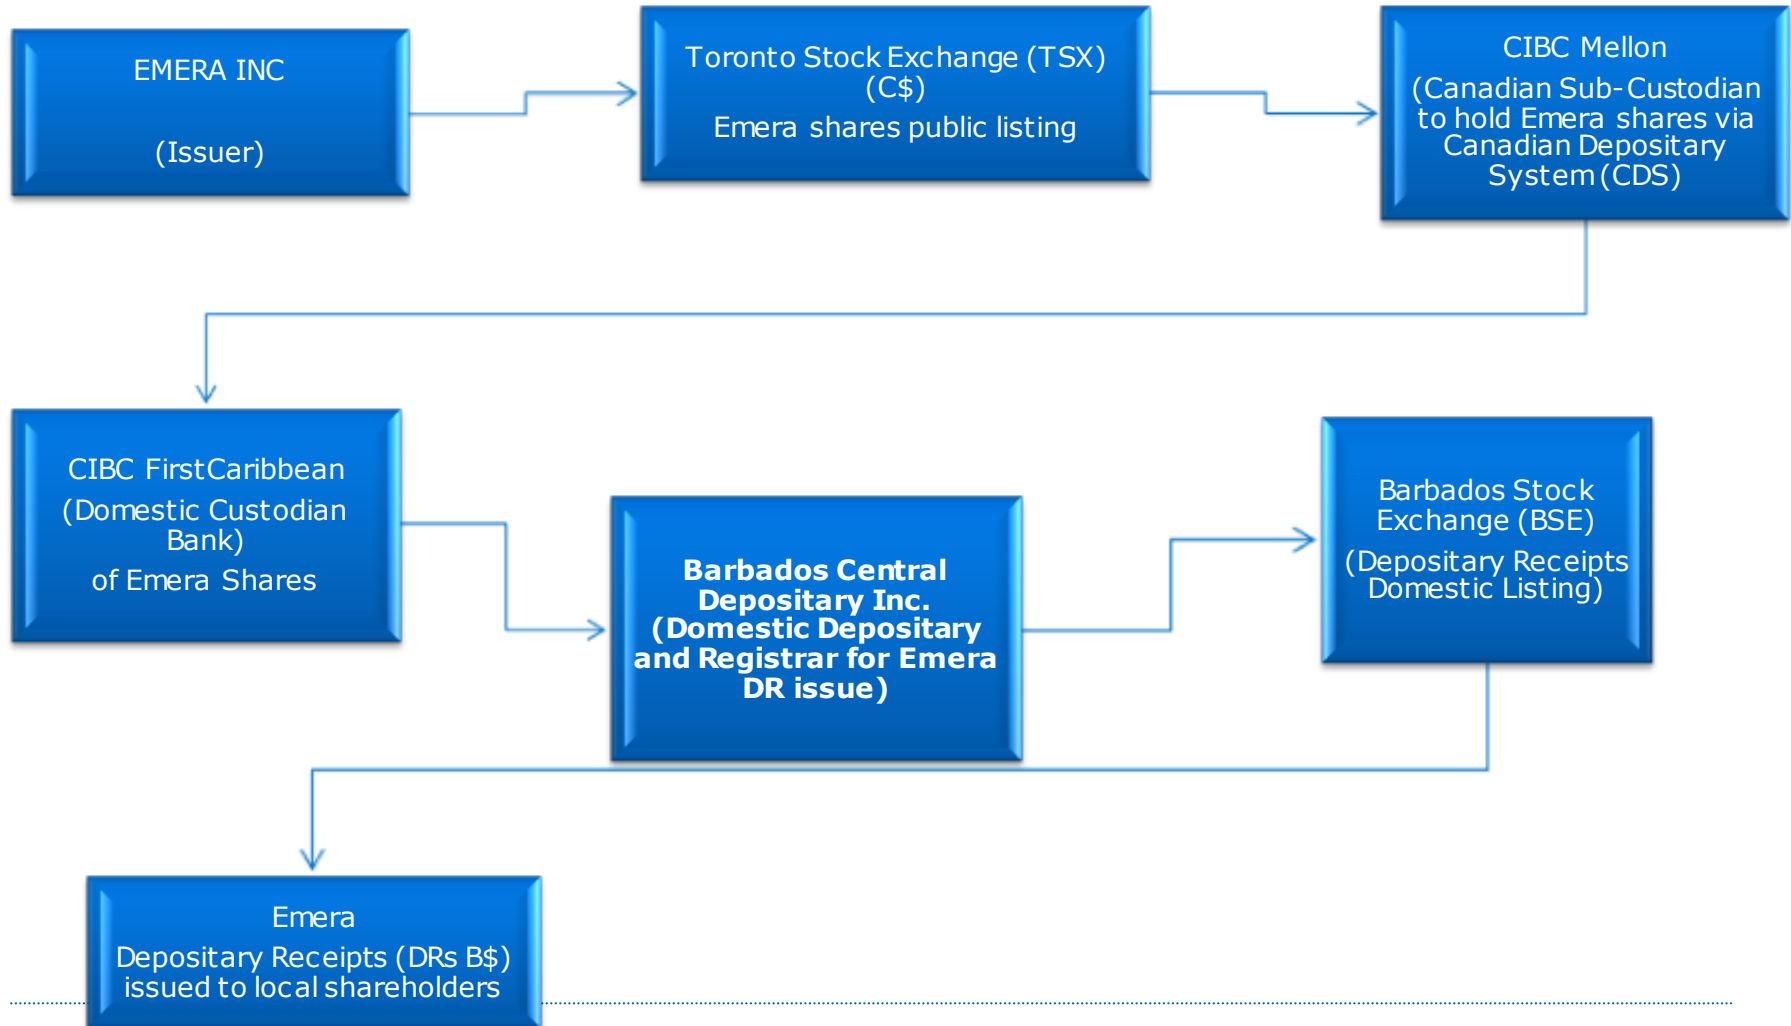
EMERA INC

(Issuer)

Toronto Stock Exchange (TSX) (C$)
Emera shares public listing

CIBC Mellon
(Canadian Sub-Custodian to hold Emera shares via Canadian Depositary System (CDS)

CIBC FirstCaribbean
(Domestic Custodian Bank)
of Emera Shares

**Barbados Central Depositary Inc. (Domestic Depositary and Registrar for Emera DR issue)**

Barbados Stock Exchange (BSE)
(Depositary Receipts Domestic Listing)

Emera
Depositary Receipts (DRs B$) issued to local shareholders